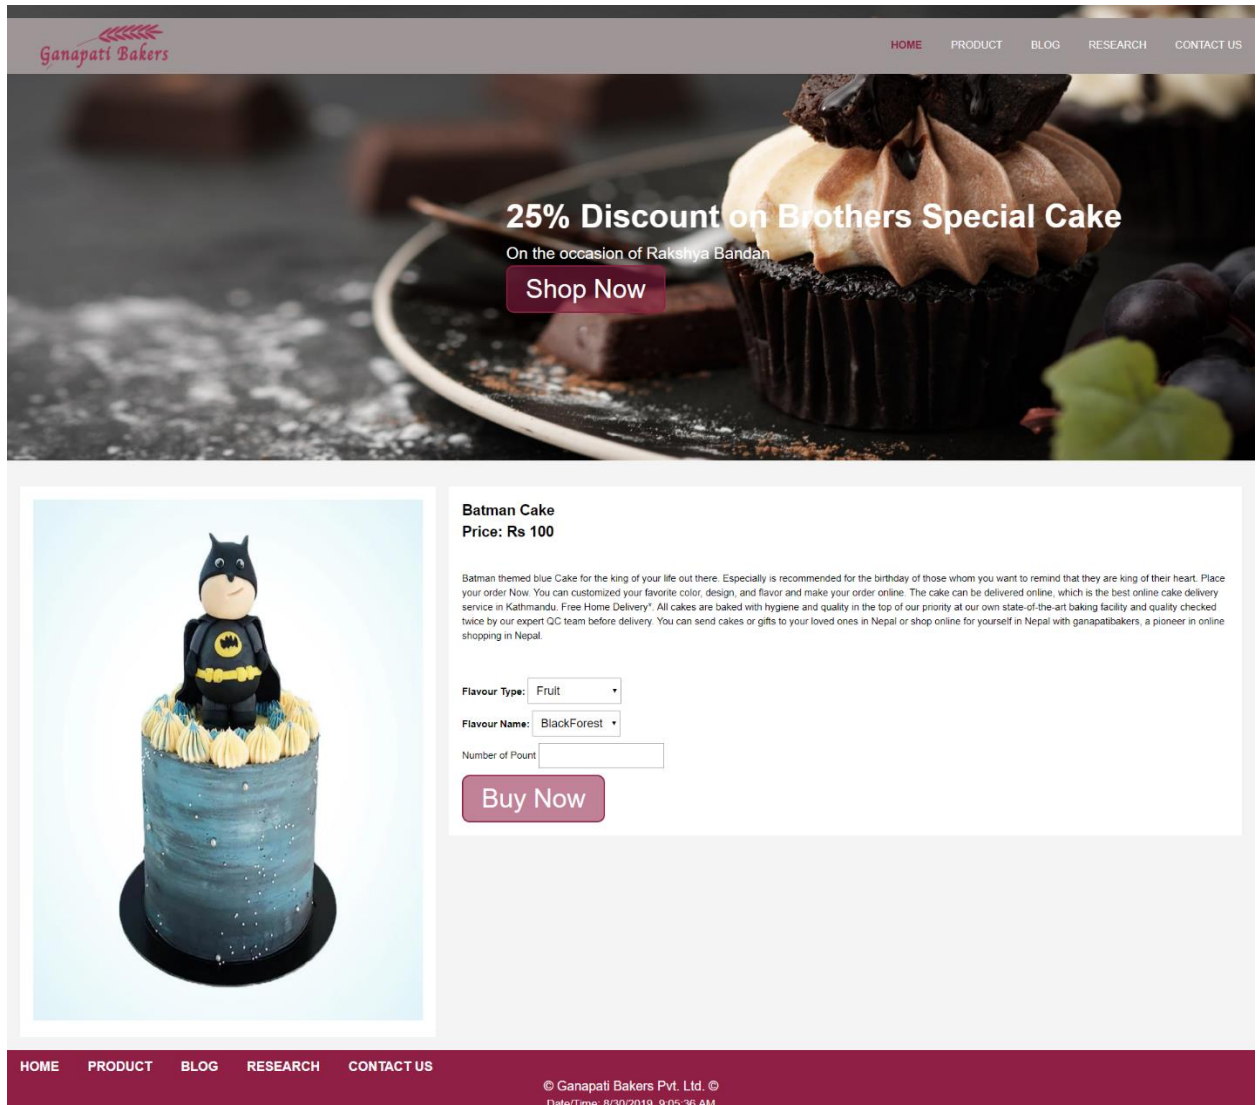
Ganapati Bakers

HOME PRODUCT BLOG RESEARCH CONTACT US

25% Discount on Brothers Special Cake

On the occasion of Rakshya Bandan

Shop Now

Batman Cake
Price: Rs 100

Batman themed blue Cake for the king of your life out there. Especially is recommended for the birthday of those whom you want to remind that they are king of their heart. Place your order Now. You can customized your favorite color, design, and flavor and make your order online. The cake can be delivered online, which is the best online cake delivery service in Kathmandu. Free Home Delivery*. All cakes are baked with hygiene and quality in the top of our priority at our own state-of-the-art baking facility and quality checked twice by our expert QC team before delivery. You can send cakes or gifts to your loved ones in Nepal or shop online for yourself in Nepal with ganapatibakers, a pioneer in online shopping in Nepal.

Flavour Type: Fruit

Flavour Name: BlackForest

Number of Pount

Buy Now

HOME PRODUCT BLOG RESEARCH CONTACT US

© Ganapati Bakers Pvt. Ltd. ©
Date/Time: 8/30/2019 9:05:36 AM